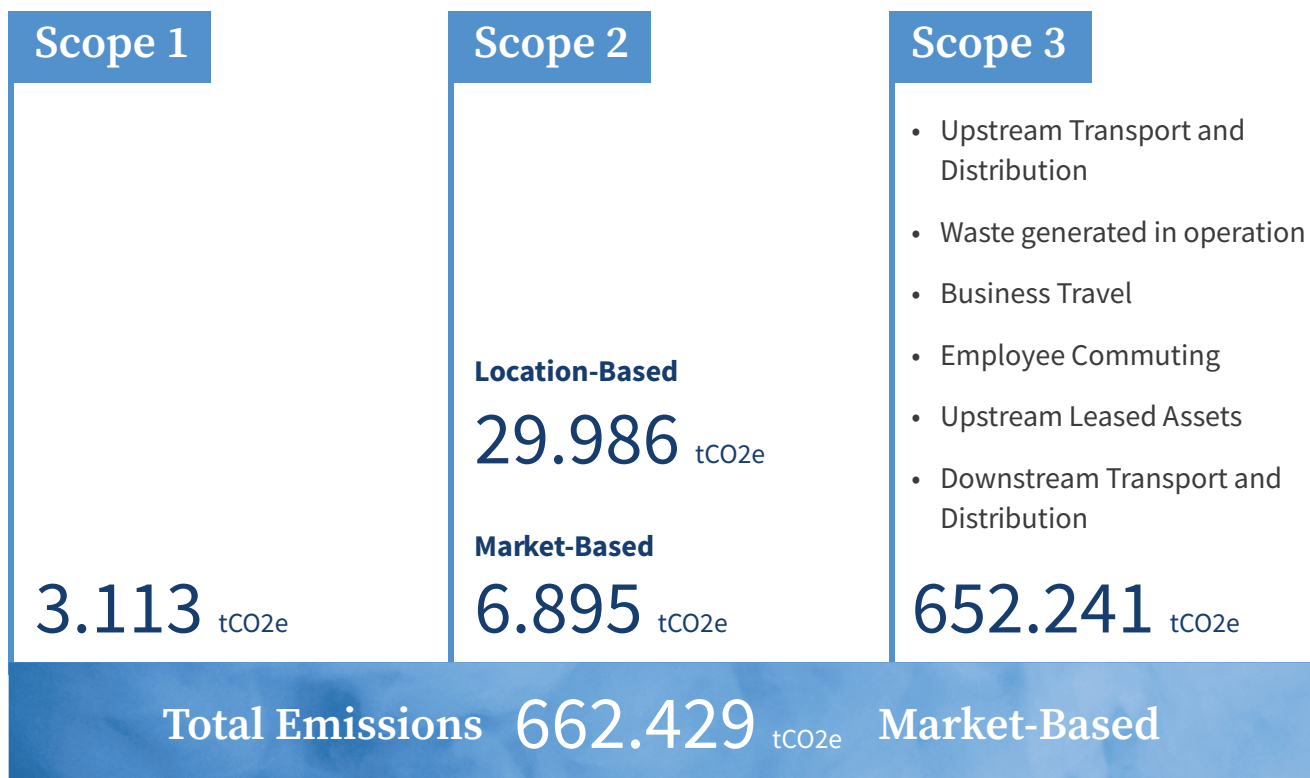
Scope 1

3.113 tCO2e

Scope 2

Location-Based

29.986 tCO2e

Market-Based

6.895 tCO2e

Scope 3

- Upstream Transport and Distribution
- Waste generated in operation
- Business Travel
- Employee Commuting
- Upstream Leased Assets
- Downstream Transport and Distribution

652.241 tCO2e

Total Emissions 662.429 tCO2e Market-Based